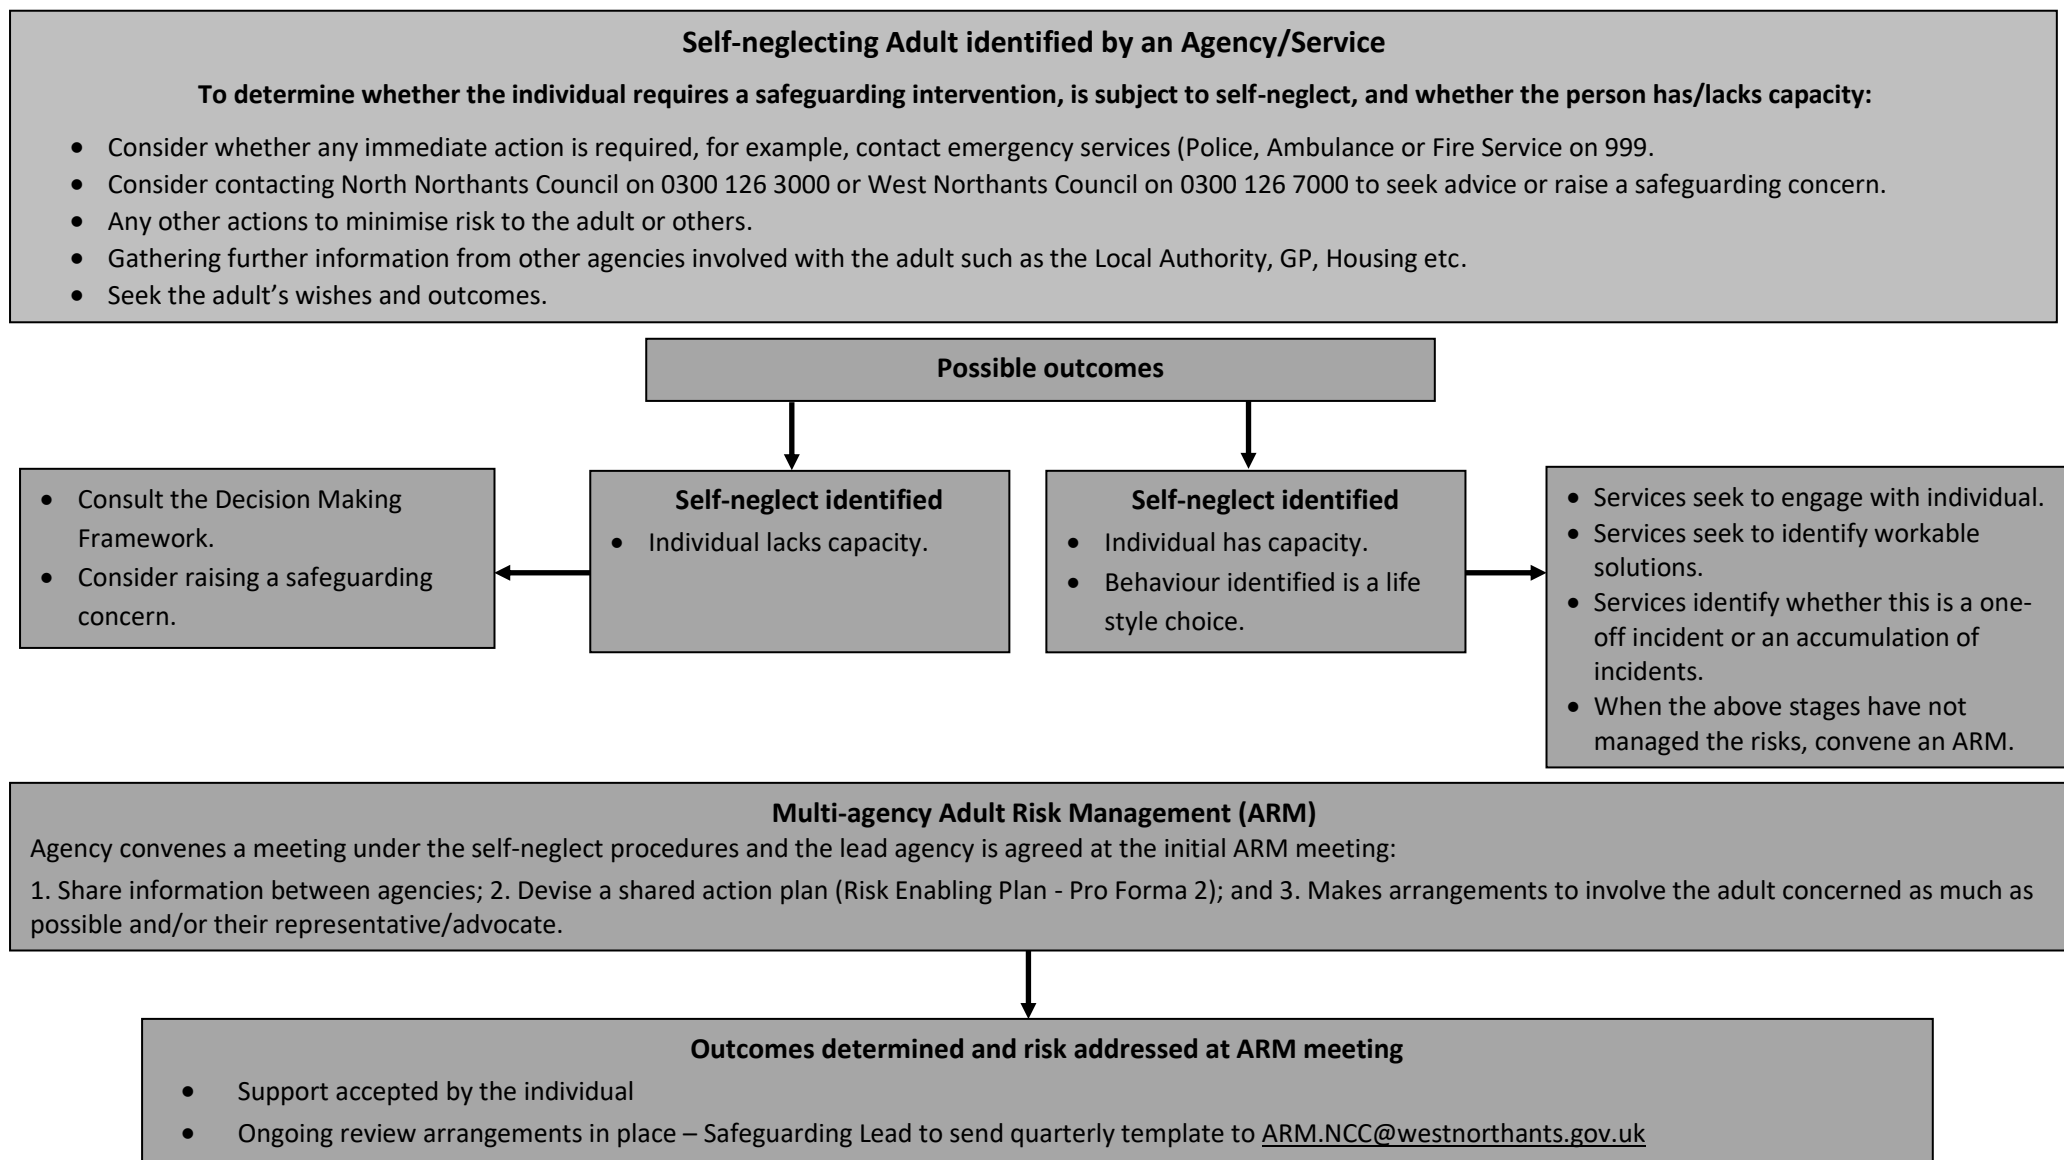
**Self-neglecting Adult identified by an Agency/Service**

**To determine whether the individual requires a safeguarding intervention, is subject to self-neglect, and whether the person has/lacks capacity:**

- Consider whether any immediate action is required, for example, contact emergency services (Police, Ambulance or Fire Service on 999.
- Consider contacting North Northants Council on 0300 126 3000 or West Northants Council on 0300 126 7000 to seek advice or raise a safeguarding concern.
- Any other actions to minimise risk to the adult or others.
- Gathering further information from other agencies involved with the adult such as the Local Authority, GP, Housing etc.
- Seek the adult's wishes and outcomes.

**Possible outcomes**

- Consult the Decision Making Framework.
- Consider raising a safeguarding concern.

**Self-neglect identified**
- Individual lacks capacity.

**Self-neglect identified**
- Individual has capacity.
- Behaviour identified is a life style choice.

- Services seek to engage with individual.
- Services seek to identify workable solutions.
- Services identify whether this is a one-off incident or an accumulation of incidents.
- When the above stages have not managed the risks, convene an ARM.

**Multi-agency Adult Risk Management (ARM)**

Agency convenes a meeting under the self-neglect procedures and the lead agency is agreed at the initial ARM meeting:

1. Share information between agencies; 2. Devise a shared action plan (Risk Enabling Plan - Pro Forma 2); and 3. Makes arrangements to involve the adult concerned as much as possible and/or their representative/advocate.

**Outcomes determined and risk addressed at ARM meeting**

- Support accepted by the individual
- Ongoing review arrangements in place – Safeguarding Lead to send quarterly template to ARM.NCC@westnorthants.gov.uk